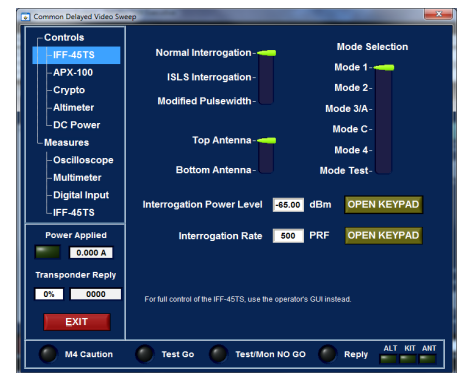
Common Delayed Video Sweep

Controls
IFF-45TS
APX-100
Crypto
Altimeter
DC Power
Measures
Oscilloscope
Multimeter
Digital Input
IFF-45TS

Power Applied
0.000 A
Transponder Reply
0%
0000
EXIT

Normal Interrogation
ISLS Interrogation
Modified Pulsewidth

Top Antenna
Bottom Antenna

Mode Selection
Mode 1
Mode 2
Mode 3/A
Mode C
Mode 4
Mode Test

Interrogation Power Level -65.00 dBm OPEN KEYPAD

Interrogation Rate 500 PRF OPEN KEYPAD

For full control of the IFF-45TS, use the operator's GUI instead.

M4 Caution
Test Go
Test/Mon NO GO
Reply
ALT KIT ANT